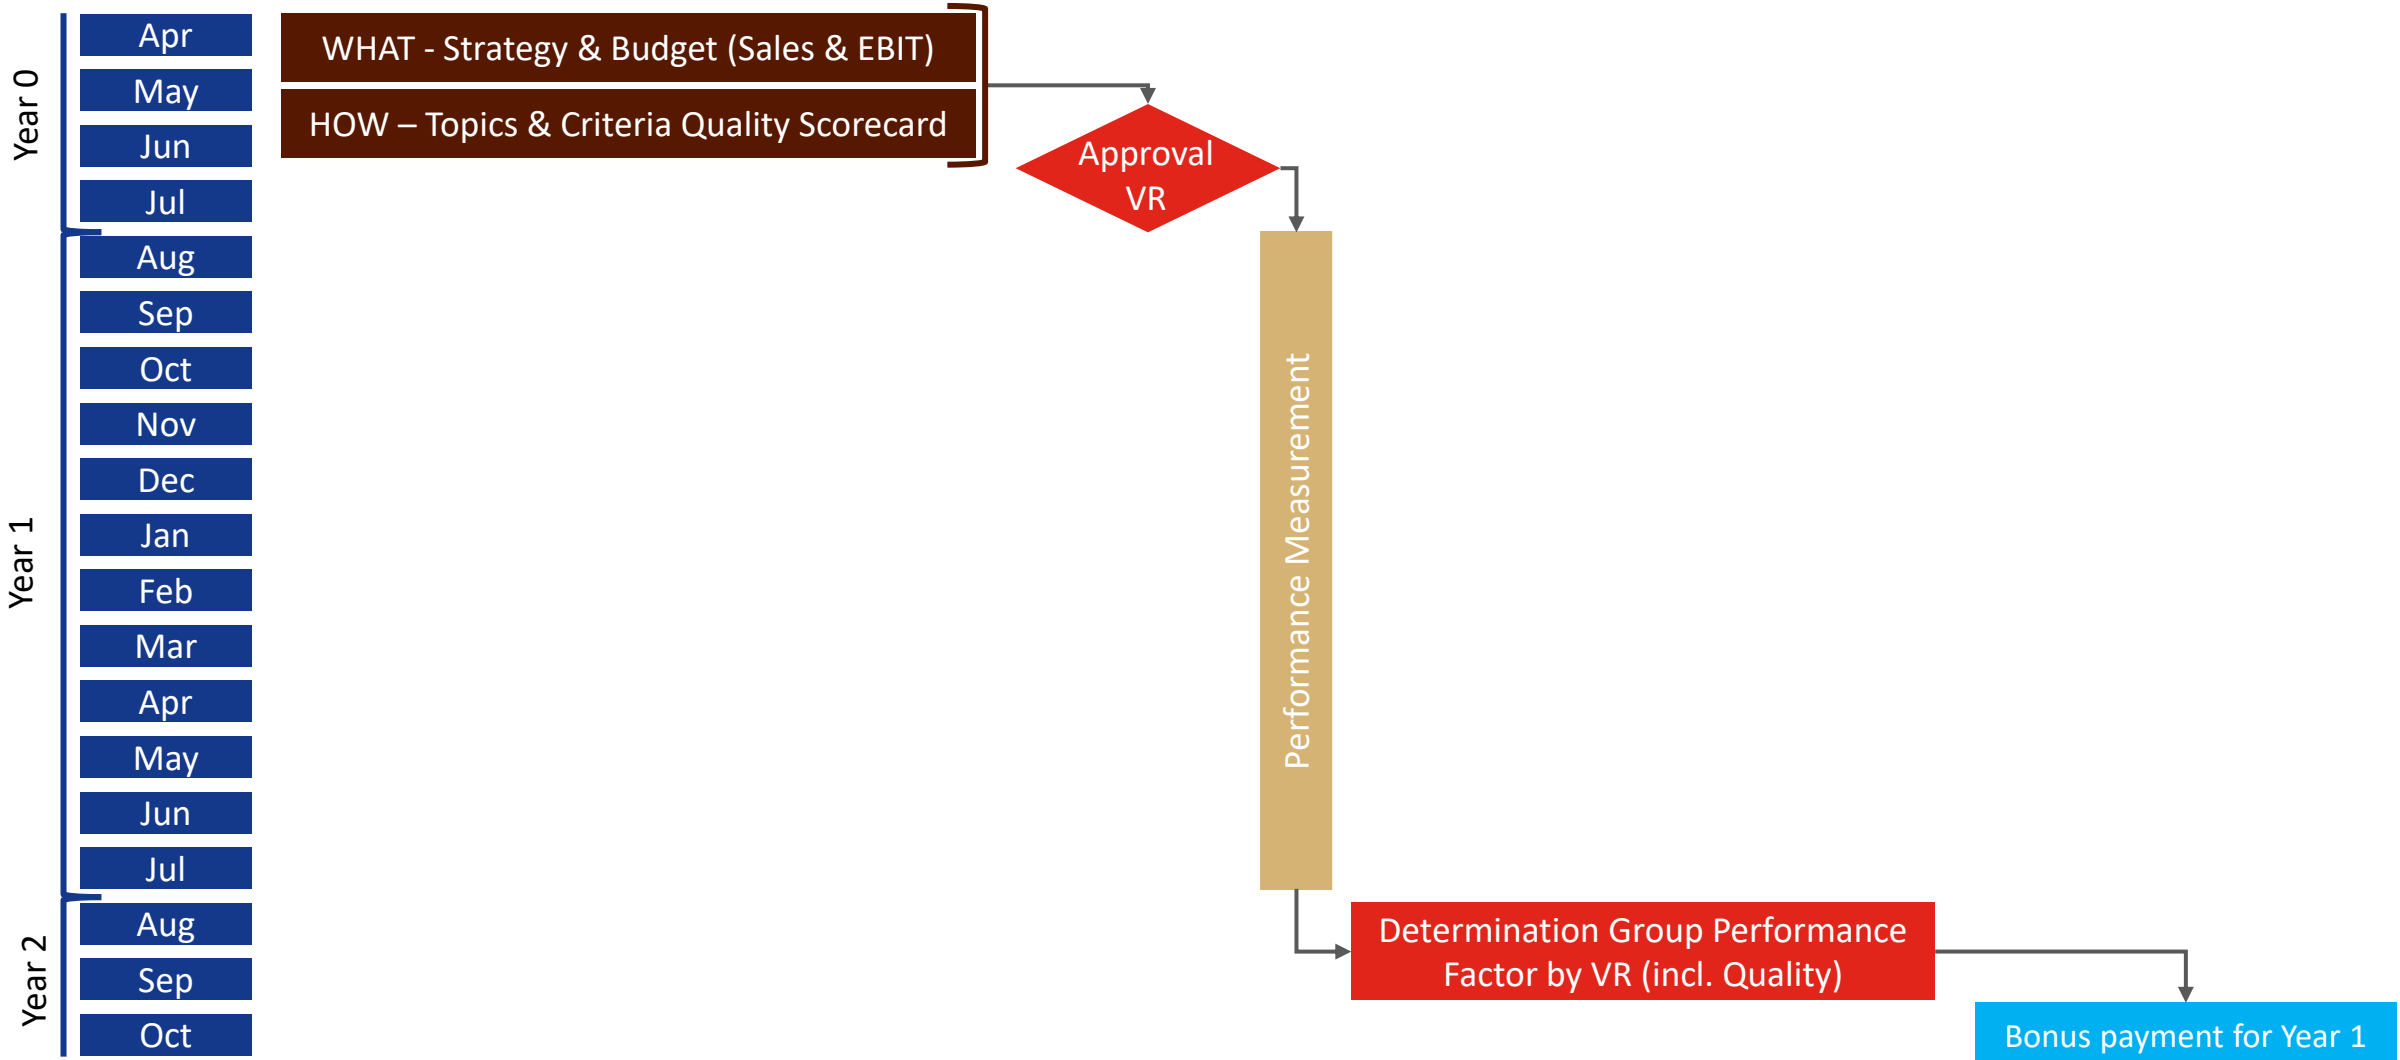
Year 0

Apr
May
Jun
Jul

Year 1

Aug
Sep
Oct
Nov
Dec
Jan
Feb
Mar
Apr
May
Jun
Jul

Year 2

Aug
Sep
Oct

WHAT - Strategy & Budget (Sales & EBIT)

HOW – Topics & Criteria Quality Scorecard

Approval VR

Performance Measurement

Determination Group Performance Factor by VR (incl. Quality)

Bonus payment for Year 1